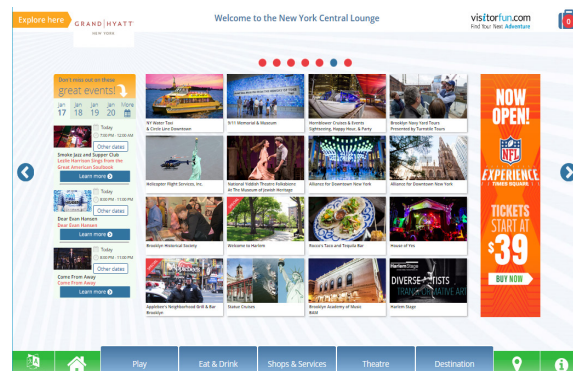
Explore here GRAND HYATT NEW YORK

Welcome to the New York Central Lounge

visitorfun.com Find Your Next Adventure

Don't miss out on these great events!

Jan 17 | Jan 18 | Jan 19 | Jan 20 | More

Today 7:00 PM - 12:00 AM
Other dates
Smoke Jazz and Supper Club
Leslie Harrison Sings from the Great American Songbook
Learn more

Today 8:00 PM - 11:00 PM
Other dates
Dear Evan Hansen
Dear Evan Hansen
Learn more

Today 8:00 PM - 11:00 PM
Other dates
Come From Away
Come From Away
Learn more

NY Water Taxi & Circle Line Downtown
9/11 Memorial & Museum
Hornblower Cruises & Events Sightseeing, Happy Hour, & Party
Brooklyn Navy Yard Tours Presented by Turnstile Tours

Helicopter Flight Services, Inc.
National Yiddish Theatre Folksbiene At The Museum of Jewish Heritage
Alliance for Downtown New York
Alliance for Downtown New York

Brooklyn Historical Society
Welcome to Harlem
Rocco's Taco and Tequila Bar
House of Yes

Applebee's Neighborhood Grill & Bar Brooklyn
Statue Cruises
Brooklyn Academy of Music BAM
Harlem Stage

Harlem Stage
DIVERSE ARTISTS TRANSFORMATIVE ART

NOW OPEN!
NFL EXPERIENCE TIMES SQUARE
TICKETS START AT $39
BUY NOW

Play | Eat & Drink | Shops & Services | Theatre | Destination